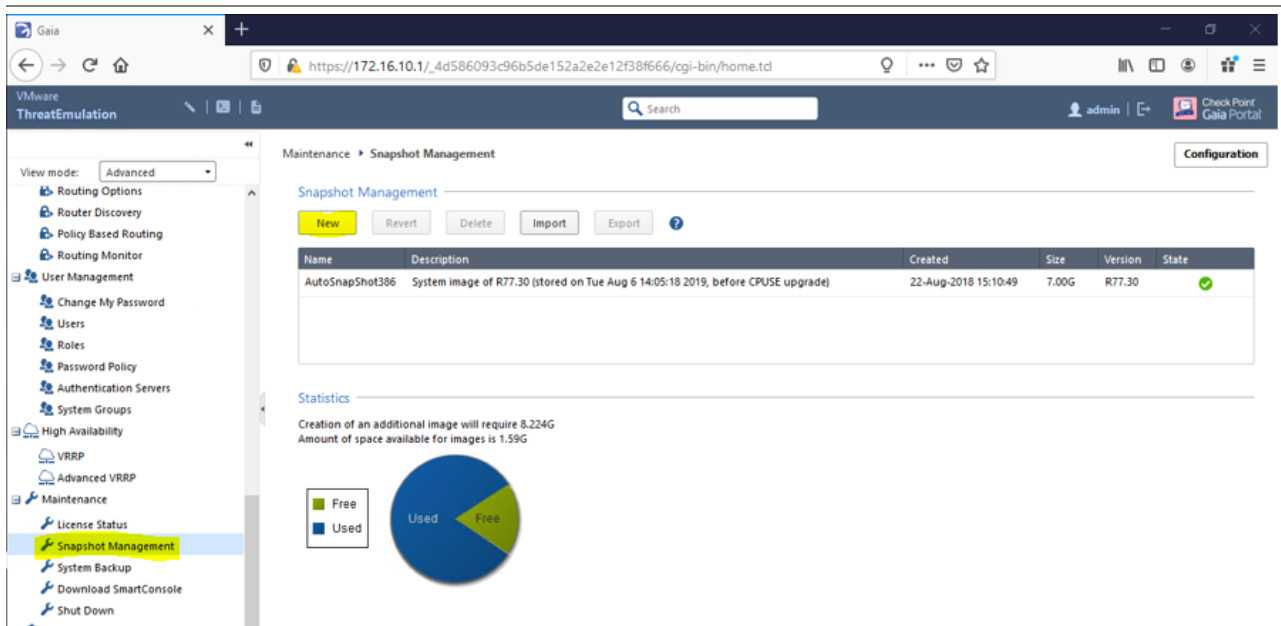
Gaia

https://172.16.10.1/_4d586093c96b5de152a2e2e12f38f666/cgi-bin/home.tcl

VMware
ThreatEmulation

Search

admin

Check Point
Gaia Portal

View mode: Advanced

Routing Options
Router Discovery
Policy Based Routing
Routing Monitor
User Management
Change My Password
Users
Roles
Password Policy
Authentication Servers
System Groups
High Availability
VRRP
Advanced VRRP
Maintenance
License Status
Snapshot Management
System Backup
Download SmartConsole
Shut Down

Maintenance ▸ Snapshot Management

Configuration

Snapshot Management

New Revert Delete Import Export ?

| Name | Description | Created | Size | Version | State |
|---|---|---|---|---|---|
| AutoSnapShot386 | System image of R77.30 (stored on Tue Aug 6 14:05:18 2019, before CPUSE upgrade) | 22-Aug-2018 15:10:49 | 7.00G | R77.30 | |

Statistics

Creation of an additional image will require 8.224G
Amount of space available for images is 1.59G

Free
Used

Used
Free